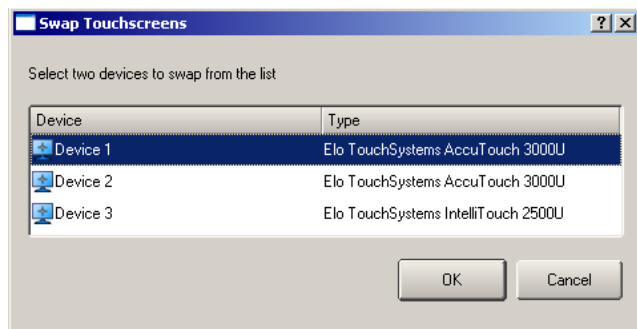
Swap Touchscreens

?

X

Select two devices to swap from the list

| Device | Type |
|---|---|
| Device 1 | Elo TouchSystems AccuTouch 3000U |
| Device 2 | Elo TouchSystems AccuTouch 3000U |
| Device 3 | Elo TouchSystems IntelliTouch 2500U |

OK

Cancel